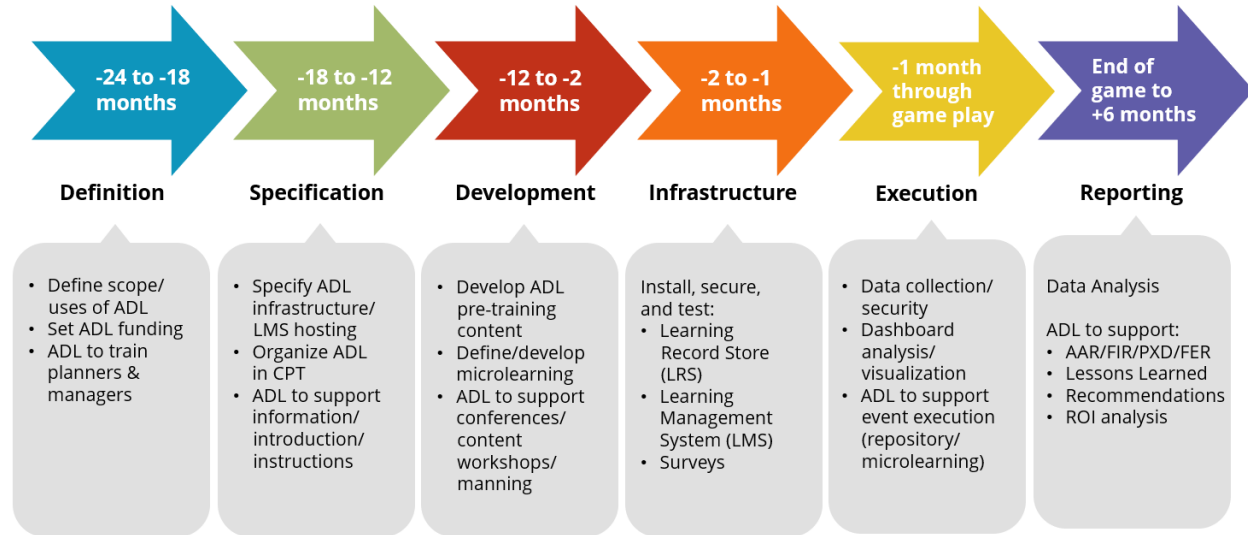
-24 to -18 months

Definition

- Define scope/ uses of ADL
- Set ADL funding
- ADL to train planners & managers

-18 to -12 months

Specification

- Specify ADL infrastructure/ LMS hosting
- Organize ADL in CPT
- ADL to support information/ introduction/ instructions

-12 to -2 months

Development

- Develop ADL pre-training content
- Define/develop microlearning
- ADL to support conferences/ content workshops/ manning

-2 to -1 months

Infrastructure

Install, secure, and test:
- Learning Record Store (LRS)
- Learning Management System (LMS)
- Surveys

-1 month through game play

Execution

- Data collection/ security
- Dashboard analysis/ visualization
- ADL to support event execution (repository/ microlearning)

End of game to +6 months

Reporting

Data Analysis

ADL to support:
- AAR/FIR/PXD/FER
- Lessons Learned
- Recommendations
- ROI analysis